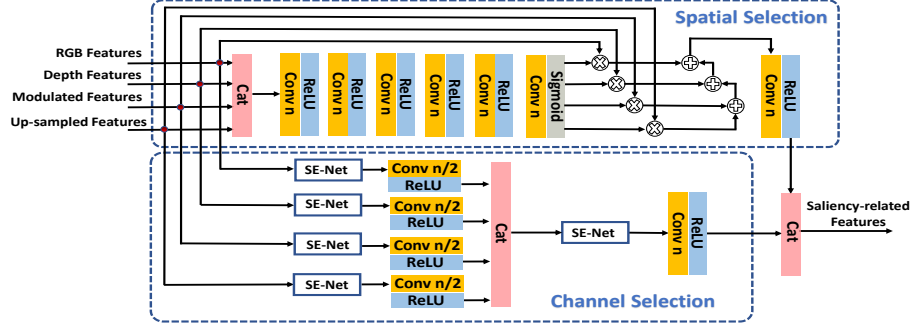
Spatial Selection

RGB Features
Depth Features
Modulated Features
Up-sampled Features

Cat
Conv n
ReLU
Conv n
ReLU
Conv n
ReLU
Conv n
ReLU
Conv n
ReLU
Conv n
Sigmoid
Conv n
ReLU

SE-Net
Conv n/2
ReLU
SE-Net
Conv n/2
ReLU
SE-Net
Conv n/2
ReLU
SE-Net
Conv n/2
ReLU
Cat
SE-Net
Conv n
ReLU
Cat

Saliency-related Features

Channel Selection